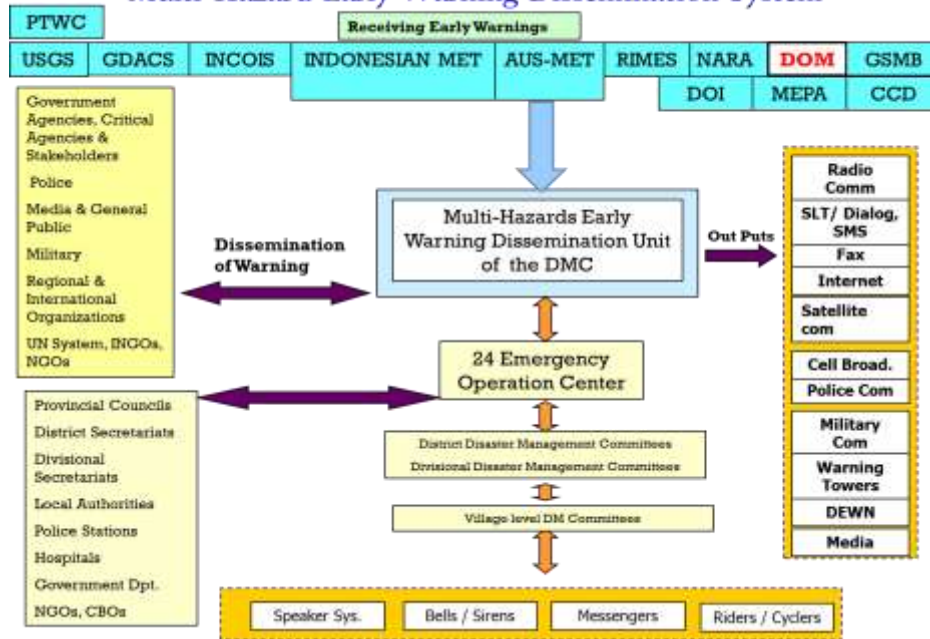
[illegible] Early Warning Dissemination System

PTWC

Receiving Early Warnings

| USGS | GDACS | INCOIS | INDONESIAN MET | AUS-MET | RIMES | NARA | DOM | GSMB |
|---|---|---|---|---|---|---|---|---|
| | | | | | | DOI | MEPA | CCD |

Government Agencies, Critical Agencies & Stakeholders

Police

Media & General Public

Military

Regional & International Organizations

UN System, INGOs, NGOs

Dissemination of Warning

Multi-Hazards Early Warning Dissemination Unit of the DMC

Out Puts

Radio Comm

SLT/ Dialog, SMS

Fax

Internet

Satellite com

Cell Broad.

Police Com

Military Com

Warning Towers

DEWN

Media

24 Emergency Operation Center

Provincial Councils

District Secretariats

Divisional Secretariats

Local Authorities

Police Stations

Hospitals

Government Dpt.

NGOs, CBOs

District Disaster Management Committees

Divisional Disaster Management Committees

Village level DM Committees

Speaker Sys.

Bells / Sirens

Messengers

Riders / Cyclers